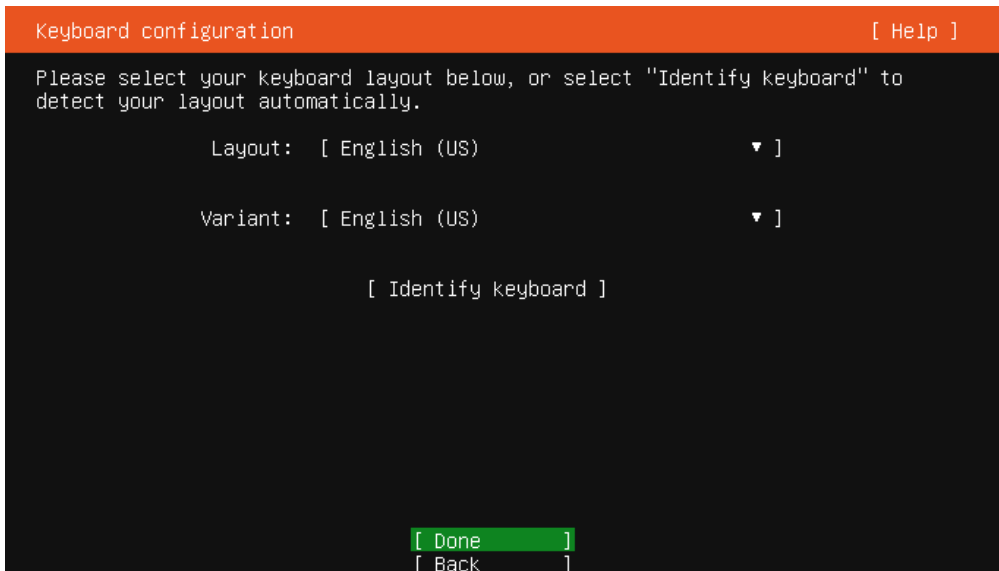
Keyboard configuration [ Help ]

Please select your keyboard layout below, or select "Identify keyboard" to detect your layout automatically.

Layout: [ English (US) ▾ ]

Variant: [ English (US) ▾ ]

[ Identify keyboard ]

[ Done ]
[ Back ]